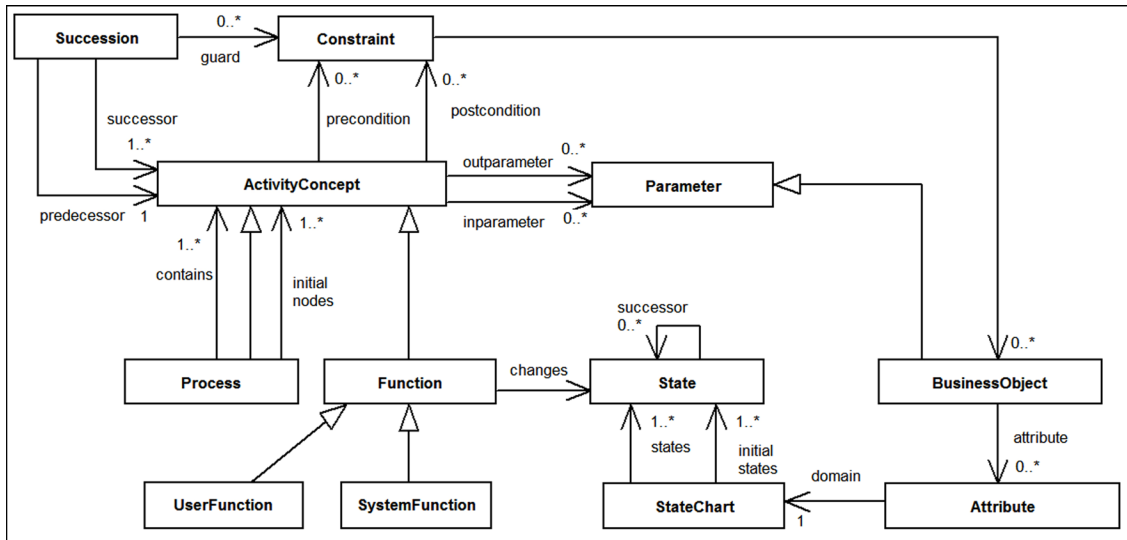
Succession
0..*
guard
Constraint
successor
1..*
0..*
precondition
0..*
postcondition
ActivityConcept
outparameter
0..*
Parameter
predecessor
1
inparameter
0..*
1..*
contains
1..*
initial nodes
successor
0..*
Process
Function
changes
State
0..*
BusinessObject
1..*
states
1..*
initial states
attribute
0..*
UserFunction
SystemFunction
StateChart
domain
1
Attribute